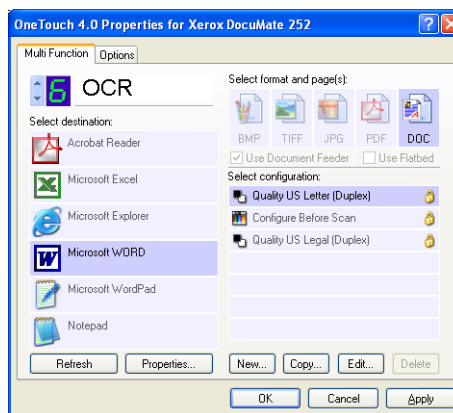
OneTouch 4.0 Properties for Xerox DocuMate 252

?
X

Multi Function
Options

6
OCR

Select destination:

Acrobat Reader

Microsoft Excel

Microsoft Explorer

Microsoft WORD

Microsoft WordPad

Notepad

Refresh
Properties...

Select format and page(s):

BMP
TIFF
JPG
PDF
DOC

Use Document Feeder
Use Flatbed

Select configuration:

Quality US Letter (Duplex)
Configure Before Scan
Quality US Legal (Duplex)

New...
Copy...
Edit...
Delete

OK
Cancel
Apply